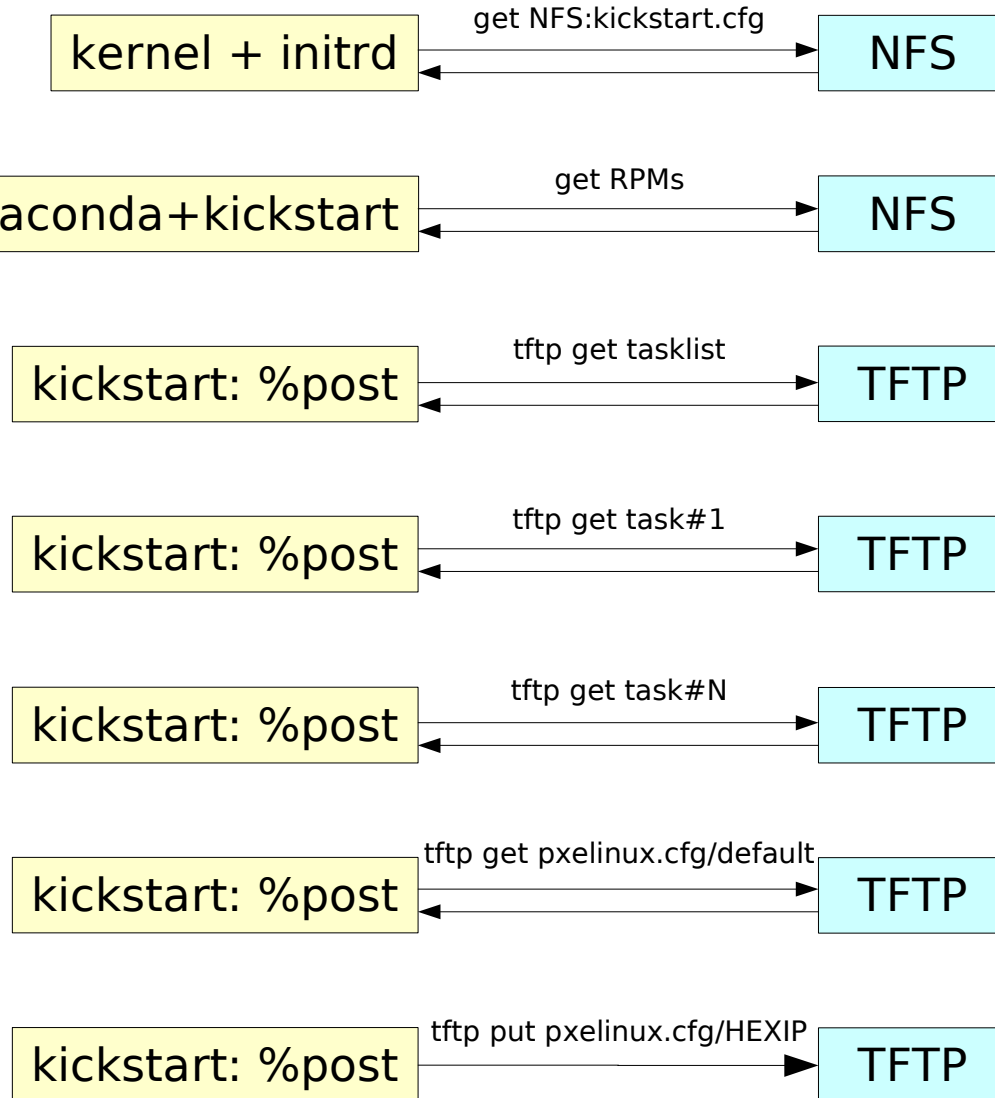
kernel + initrd
get NFS:kickstart.cfg
NFS

aconda+kickstart
get RPMs
NFS

kickstart: %post
tftp get tasklist
TFTP

kickstart: %post
tftp get task#1
TFTP

kickstart: %post
tftp get task#N
TFTP

kickstart: %post
tftp get pxelinux.cfg/default
TFTP

kickstart: %post
tftp put pxelinux.cfg/HEXIP
TFTP